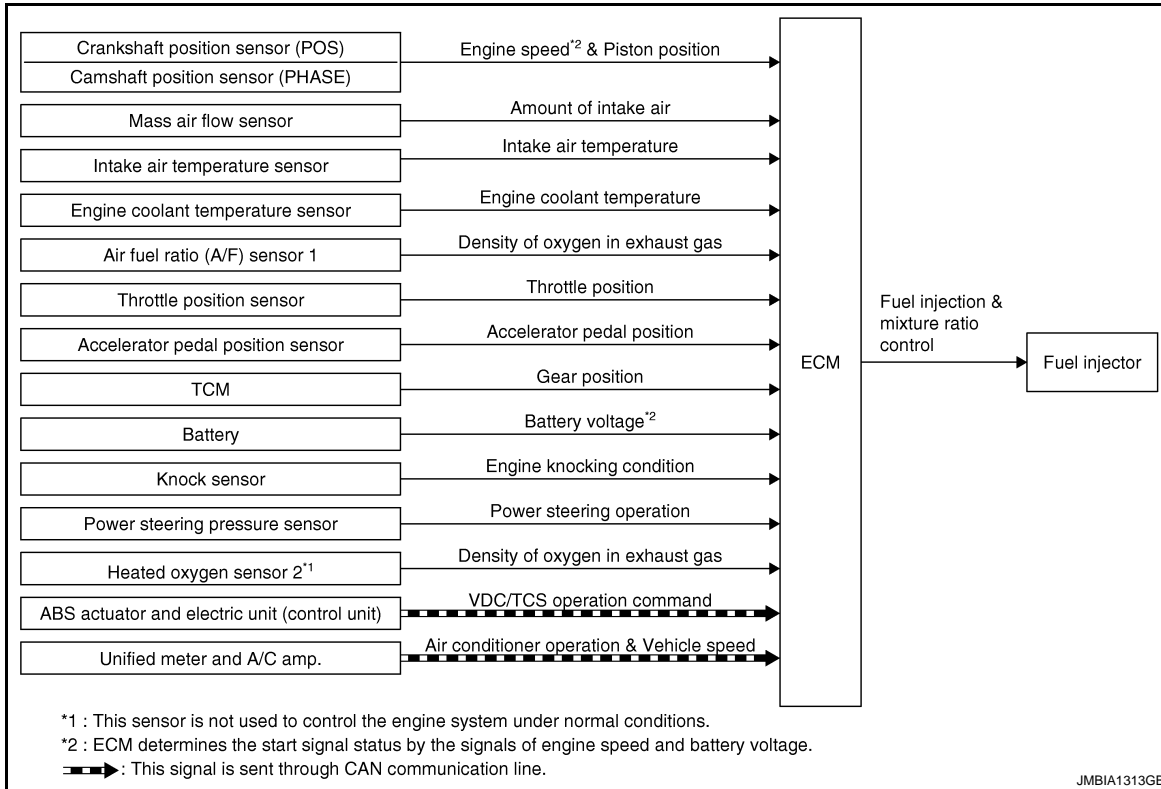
Crankshaft position sensor (POS)
Camshaft position sensor (PHASE)
Engine speed$^{*2}$ & Piston position

Mass air flow sensor
Amount of intake air

Intake air temperature sensor
Intake air temperature

Engine coolant temperature sensor
Engine coolant temperature

Air fuel ratio (A/F) sensor 1
Density of oxygen in exhaust gas

Throttle position sensor
Throttle position

Accelerator pedal position sensor
Accelerator pedal position

TCM
Gear position

Battery
Battery voltage$^{*2}$

Knock sensor
Engine knocking condition

Power steering pressure sensor
Power steering operation

Heated oxygen sensor 2$^{*1}$
Density of oxygen in exhaust gas

ABS actuator and electric unit (control unit)
VDC/TCS operation command

Unified meter and A/C amp.
Air conditioner operation & Vehicle speed

ECM

Fuel injection & mixture ratio control

Fuel injector

*1 : This sensor is not used to control the engine system under normal conditions.
*2 : ECM determines the start signal status by the signals of engine speed and battery voltage.
: This signal is sent through CAN communication line.

JMBIA1313GE